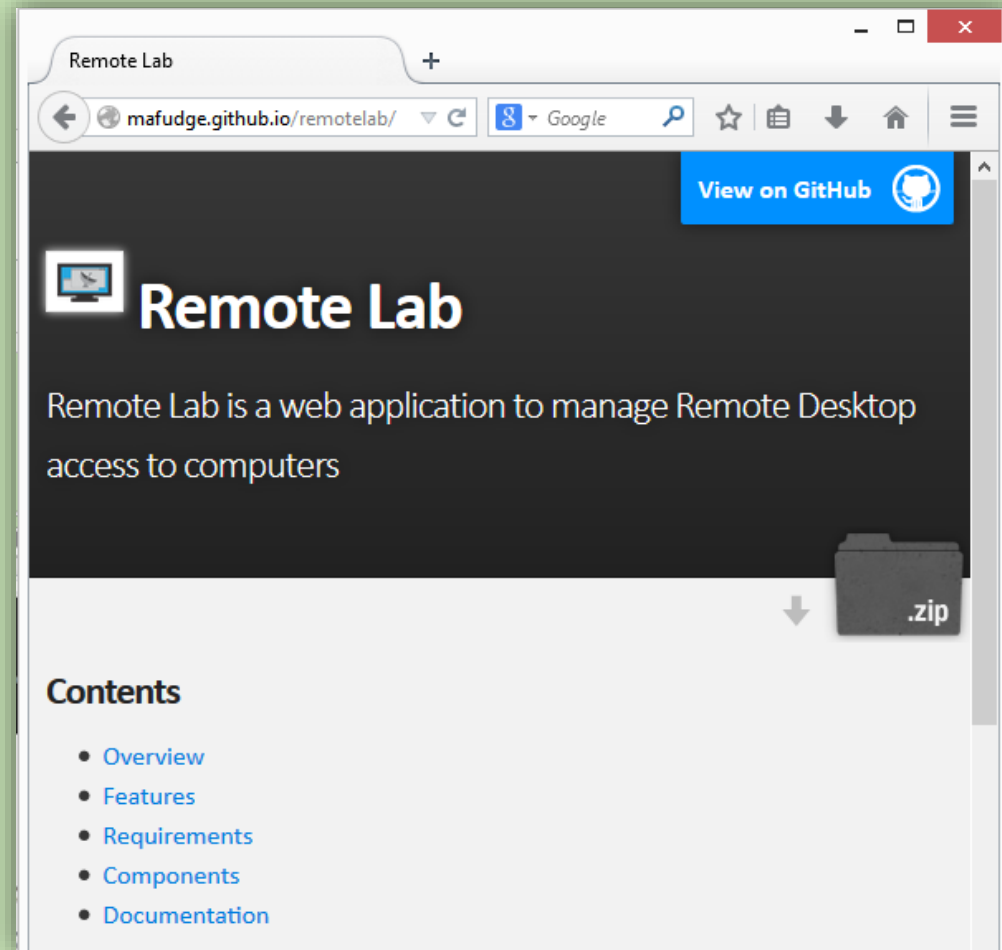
Remote Lab

mafudge.github.io/remotelab/

Google

View on GitHub

Remote Lab

Remote Lab is a web application to manage Remote Desktop access to computers

.zip

Contents

- Overview
- Features
- Requirements
- Components
- Documentation